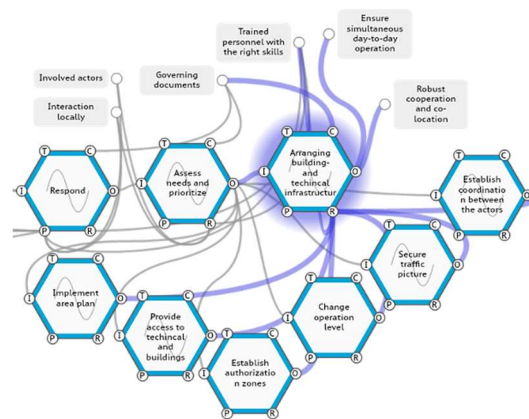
Trained personnel with the right skills

Ensure simultaneous day-to-day operation

Involved actors

Governing documents

Interaction locally

Robust cooperation and co-location

T C I O P R Respond

T C I O P R Assess needs and prioritize

T C I O P R Arranging building- and techincal infrastructur

T C I O P R Establish coordinatio n between the actors

T C I O P R Secure traffic picture

T C I O P R Implement area plan

T C I O P R Provide access to techincal and buildings

T C I O P R Change operation level

T C I O P R Establish authorizatio n zones